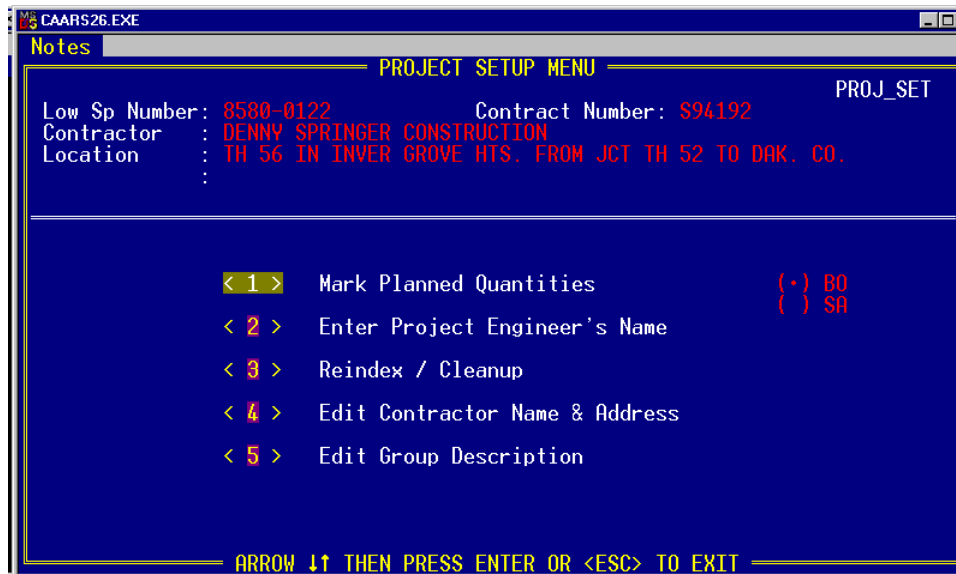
CAARS26.EXE

Notes

PROJECT SETUP MENU

PROJ_SET

Low Sp Number: 8580-0122 Contract Number: S94192
Contractor : DENNY SPRINGER CONSTRUCTION
Location : TH 56 IN INVER GROVE HTS. FROM JCT TH 52 TO DAK. CO.
:

< 1 > Mark Planned Quantities

(•) BO
( ) SA

< 2 > Enter Project Engineer's Name

< 3 > Reindex / Cleanup

< 4 > Edit Contractor Name & Address

< 5 > Edit Group Description

ARROW ↓↑ THEN PRESS ENTER OR <ESC> TO EXIT